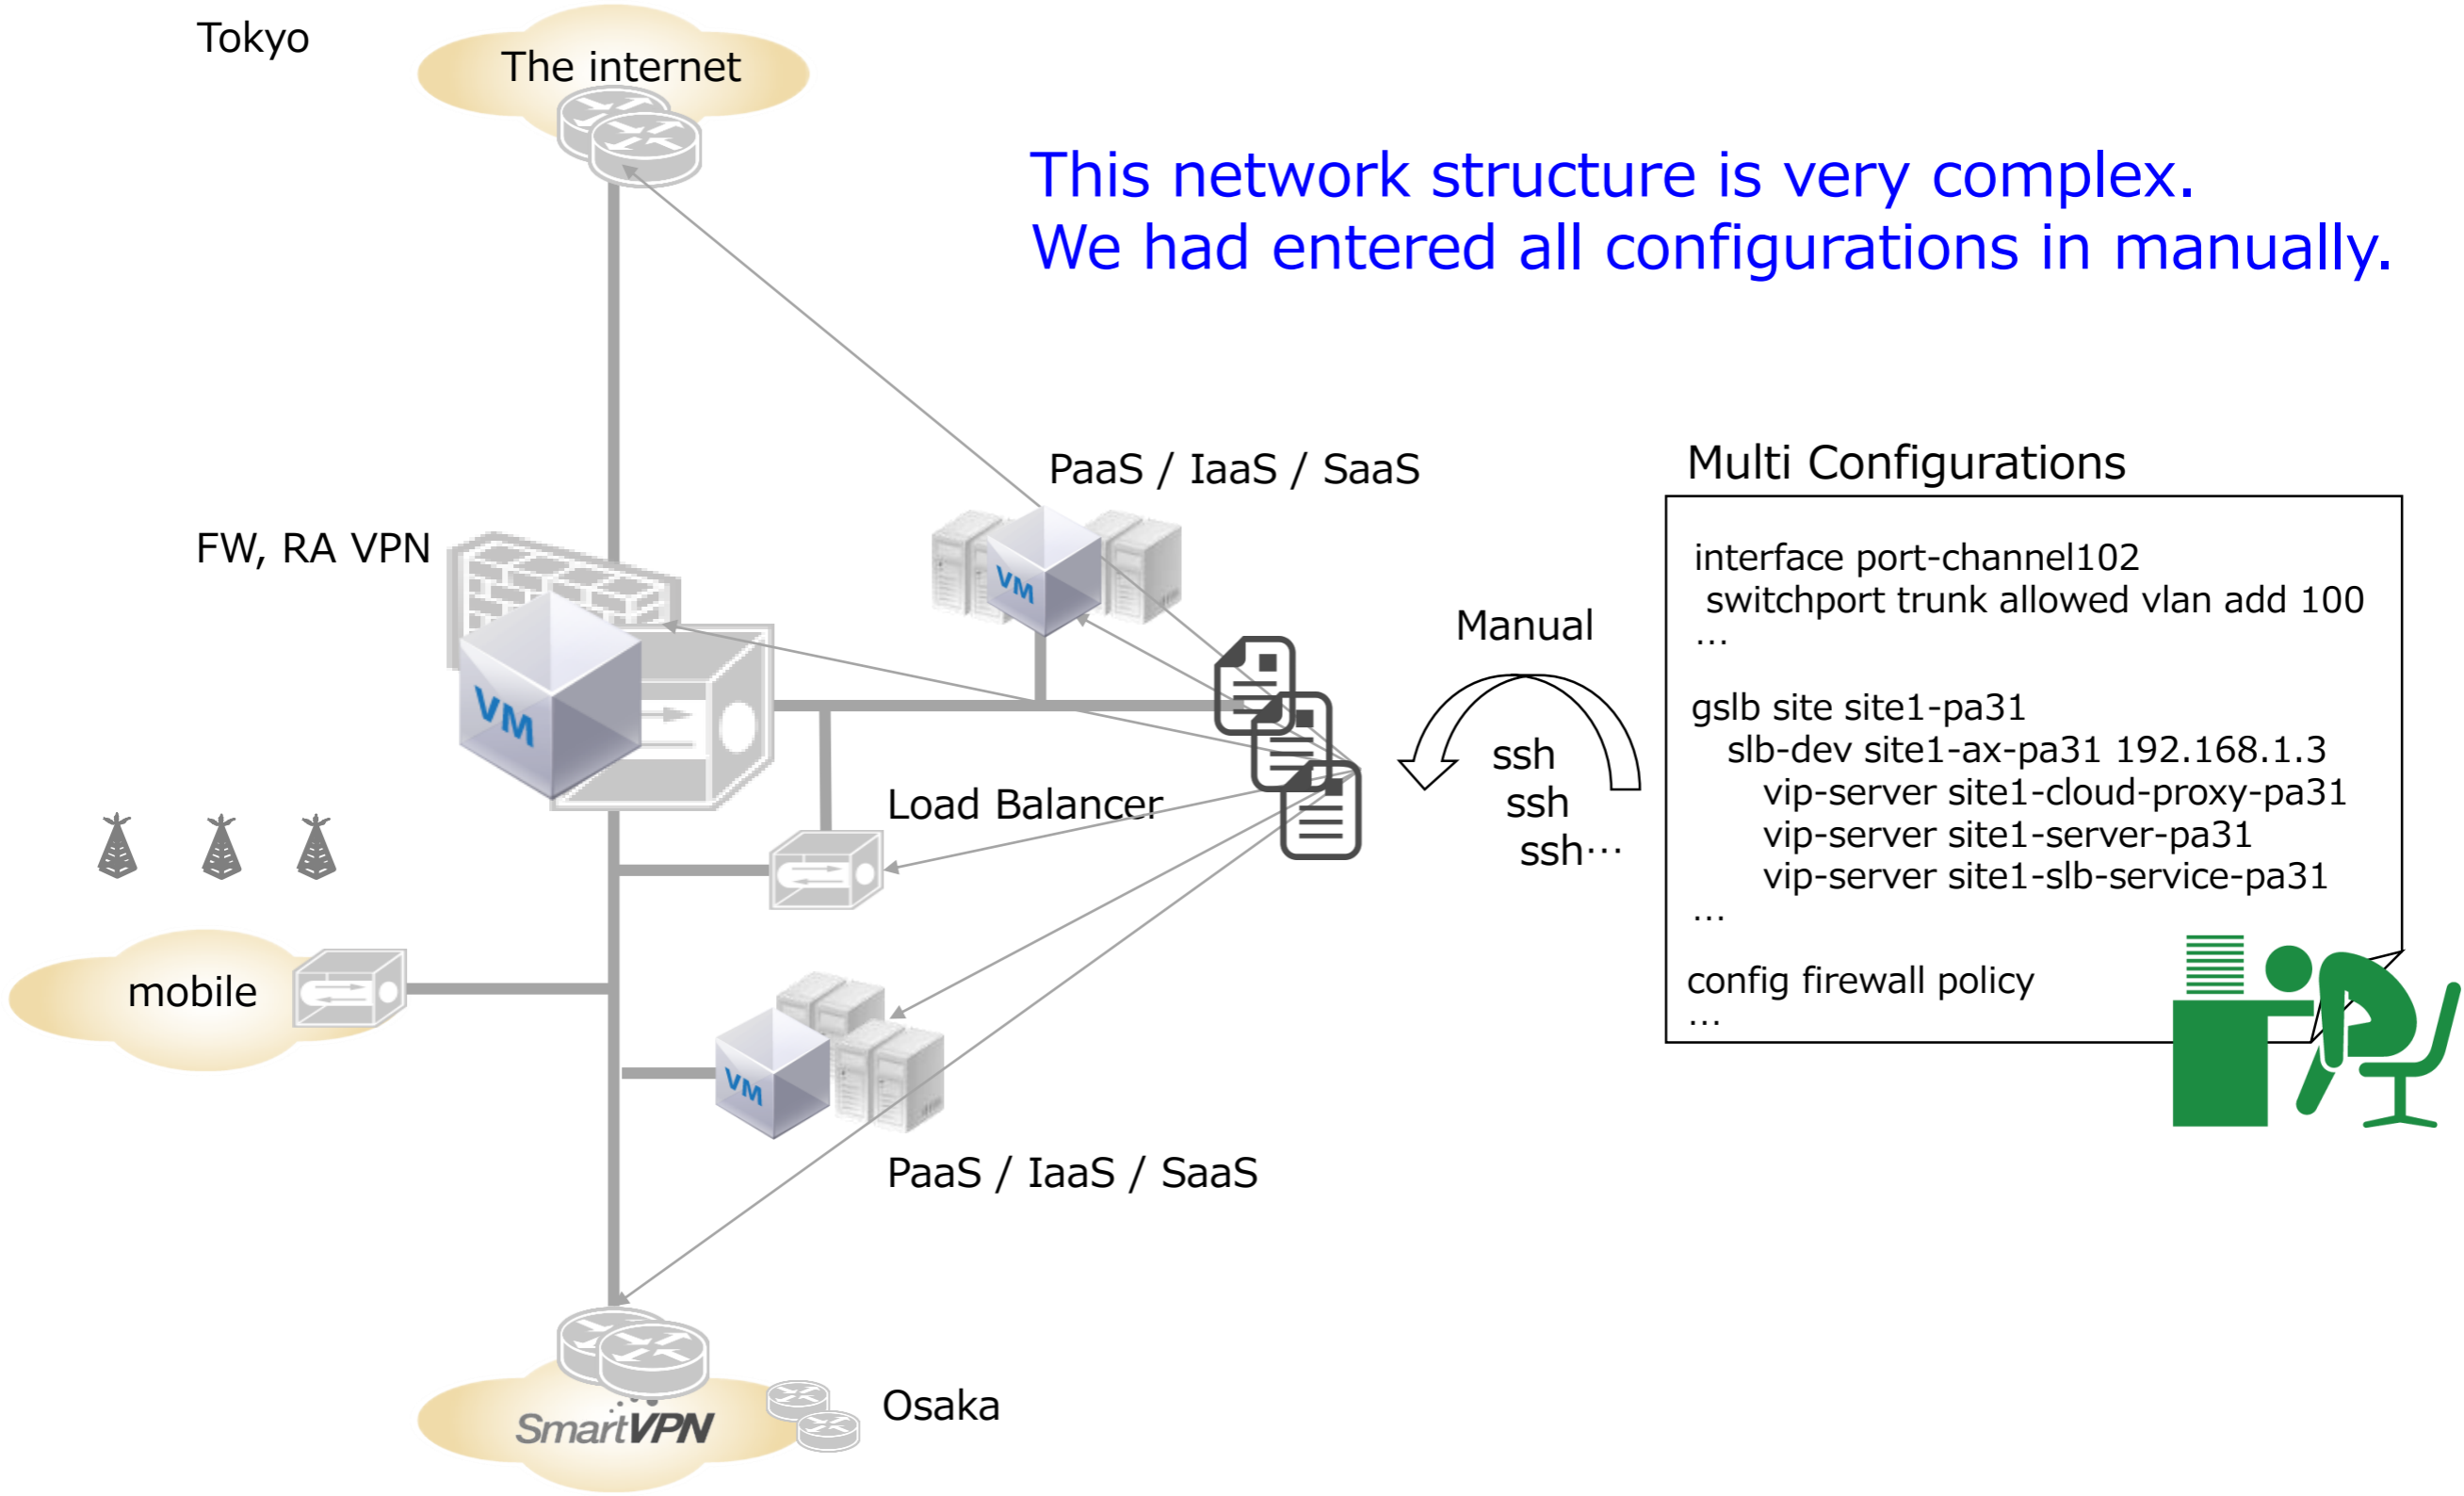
Tokyo

The internet

This network structure is very complex.
We had entered all configurations in manually.

PaaS / IaaS / SaaS

Multi Configurations

FW, RA VPN

VM

VM

interface port-channel102
switchport trunk allowed vlan add 100
…

gslb site site1-pa31
slb-dev site1-ax-pa31 192.168.1.3
vip-server site1-cloud-proxy-pa31
vip-server site1-server-pa31
vip-server site1-slb-service-pa31
…

config firewall policy
…

Manual

ssh
ssh
ssh…

Load Balancer

mobile

VM

PaaS / IaaS / SaaS

SmartVPN

Osaka